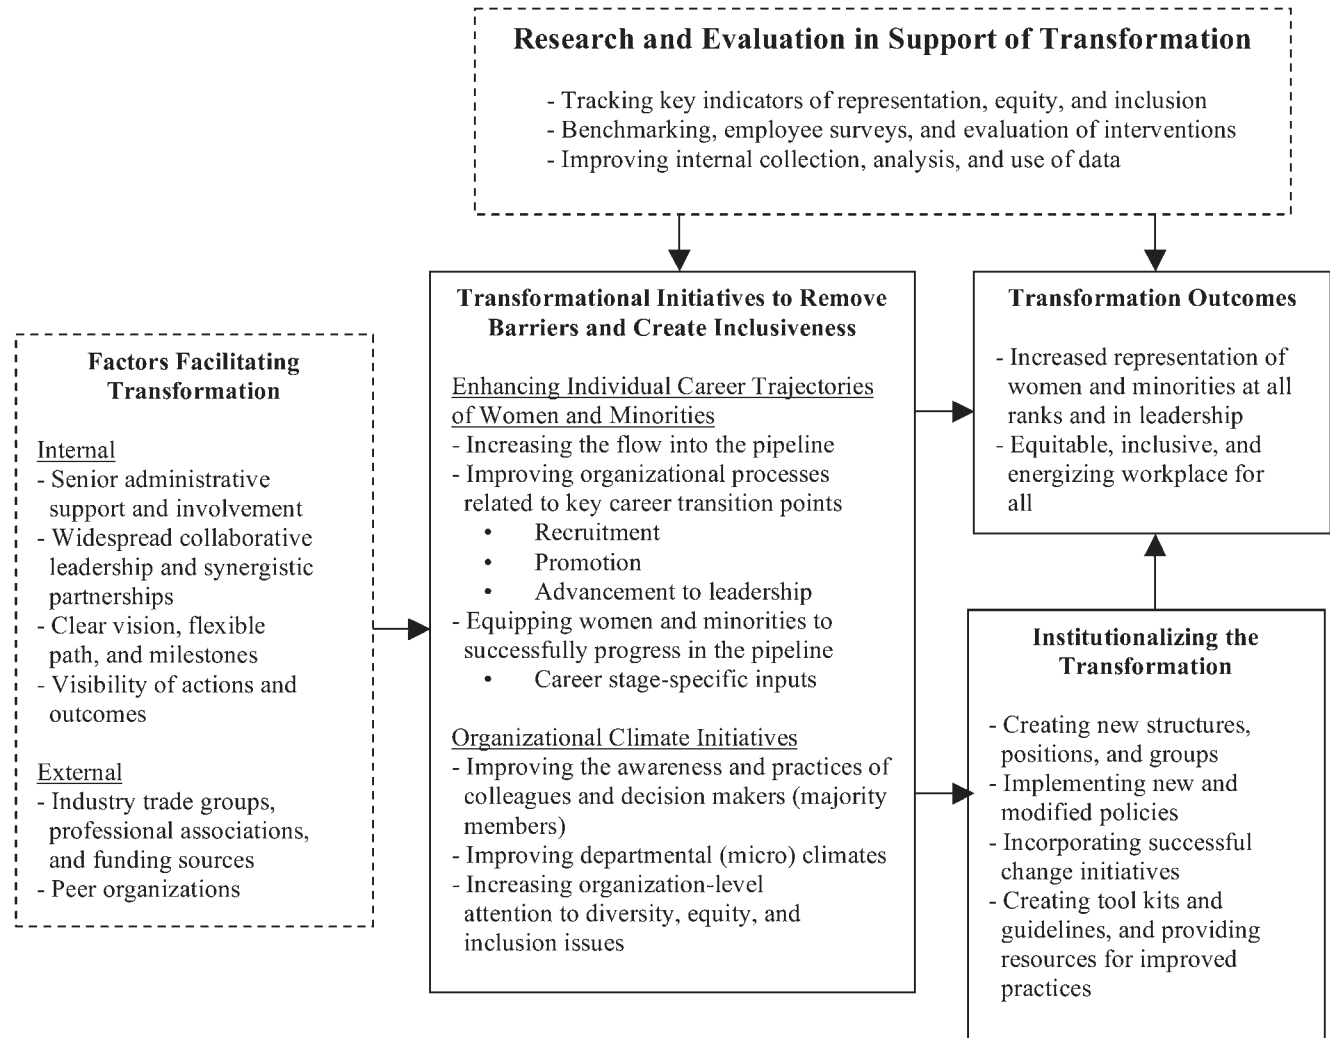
Research and Evaluation in Support of Transformation

- Tracking key indicators of representation, equity, and inclusion
- Benchmarking, employee surveys, and evaluation of interventions
- Improving internal collection, analysis, and use of data

Factors Facilitating Transformation

Internal
- Senior administrative support and involvement
- Widespread collaborative leadership and synergistic partnerships
- Clear vision, flexible path, and milestones
- Visibility of actions and outcomes

External
- Industry trade groups, professional associations, and funding sources
- Peer organizations

Transformational Initiatives to Remove Barriers and Create Inclusiveness

Enhancing Individual Career Trajectories of Women and Minorities
- Increasing the flow into the pipeline
- Improving organizational processes related to key career transition points
• Recruitment
• Promotion
• Advancement to leadership
- Equipping women and minorities to successfully progress in the pipeline
• Career stage-specific inputs

Organizational Climate Initiatives
- Improving the awareness and practices of colleagues and decision makers (majority members)
- Improving departmental (micro) climates
- Increasing organization-level attention to diversity, equity, and inclusion issues

Transformation Outcomes

- Increased representation of women and minorities at all ranks and in leadership
- Equitable, inclusive, and energizing workplace for all

Institutionalizing the Transformation

- Creating new structures, positions, and groups
- Implementing new and modified policies
- Incorporating successful change initiatives
- Creating tool kits and guidelines, and providing resources for improved practices